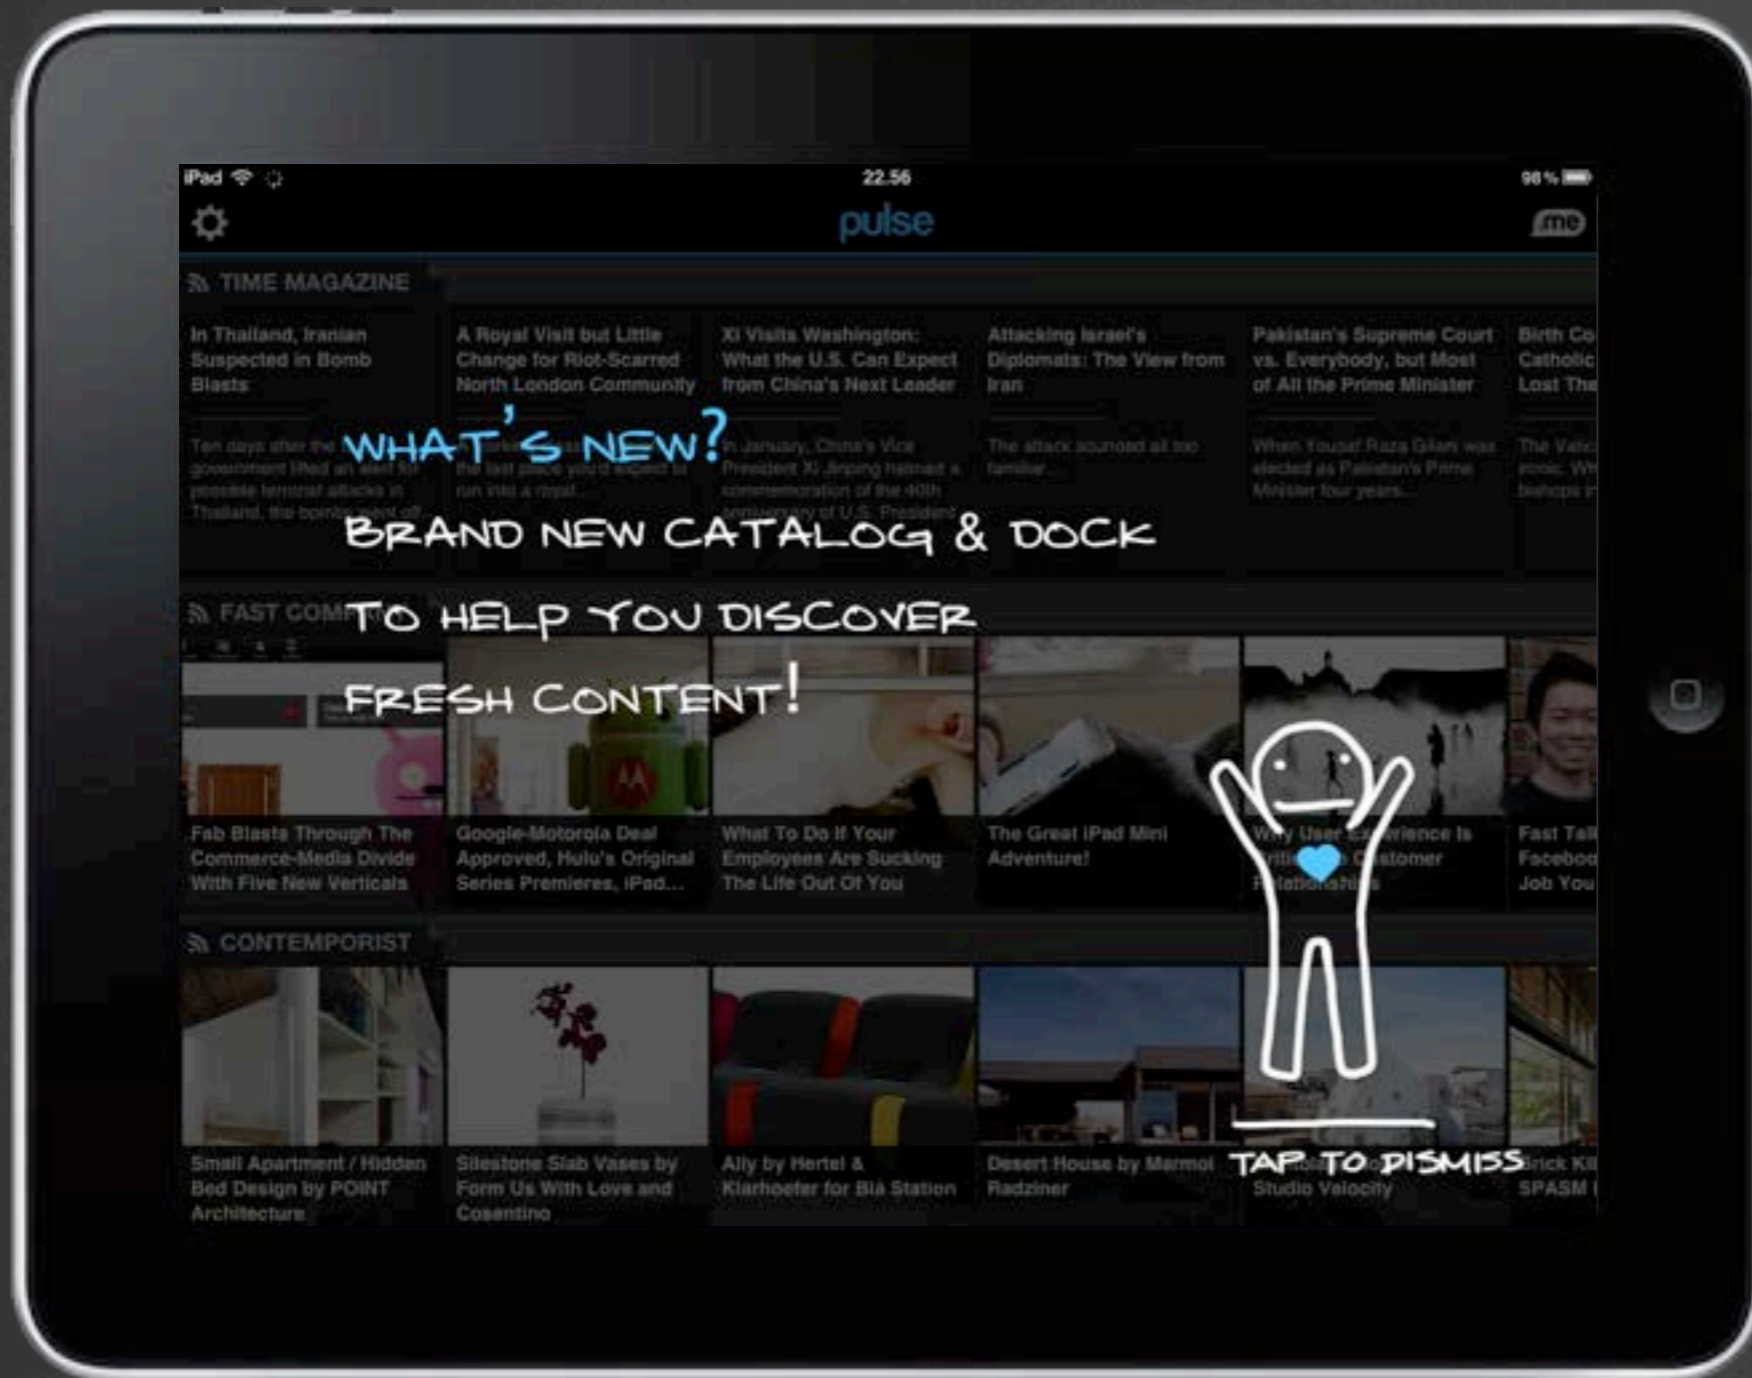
iPad 22.56 98 %

pulse

me

TIME MAGAZINE

In Thailand, Iranian Suspected in Bomb Blasts

Ten days after the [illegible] government lifted an alert for possible terrorist attacks in Thailand, the bomb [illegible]

A Royal Visit but Little Change for Riot-Scarred North London Community

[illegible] the last place you'd expect to run into a royal...

Xi Visits Washington: What the U.S. Can Expect from China's Next Leader

In January, China's Vice President Xi Jinping hatched a commemoration of the 40th anniversary of U.S. President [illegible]

Attacking Israel's Diplomats: The View from Iran

The attack sounded all too familiar...

Pakistan's Supreme Court vs. Everybody, but Most of All the Prime Minister

When Yousaf Raza Gilani was elected as Pakistan's Prime Minister four years...

Birth Co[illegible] Catholic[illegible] Lost The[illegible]

The Vatic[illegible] ironic. W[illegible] bishops i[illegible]

WHAT'S NEW?

BRAND NEW CATALOG & DOCK TO HELP YOU DISCOVER FRESH CONTENT!

FAST COM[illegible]

Fab Blasts Through The Commerce-Media Divide With Five New Verticals

Google-Motorola Deal Approved, Hulu's Original Series Premieres, iPad...

What To Do If Your Employees Are Sucking The Life Out Of You

The Great iPad Mini Adventure!

Why User Experience Is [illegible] Customer Relationships

Fast Tal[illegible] Faceboo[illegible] Job You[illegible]

CONTEMPORIST

Small Apartment / Hidden Bed Design by POINT Architecture

Silestone Slab Vases by Form Us With Love and Cosentino

Ally by Hertel & Klarhoefer for Bla Station

Desert House by Marmol Radziner

TAP TO DISMISS

Studio Velocity

Brick Ki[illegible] SPASM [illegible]